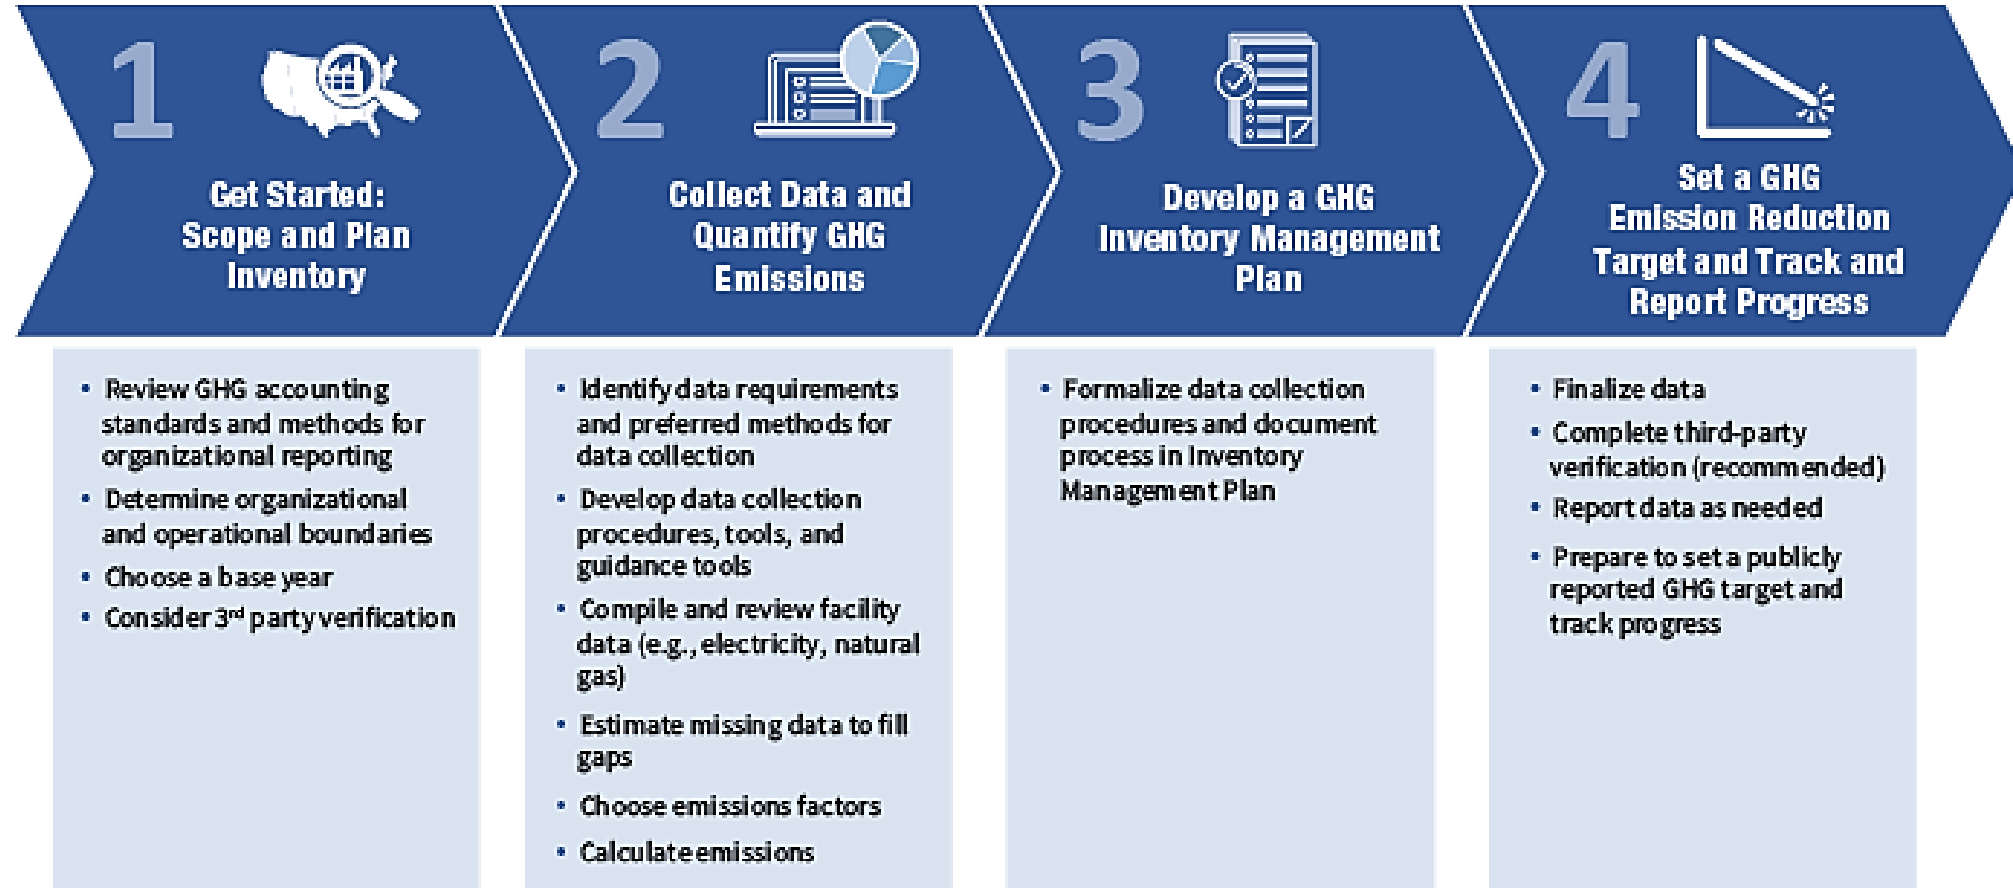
1

Get Started: Scope and Plan Inventory

2

Collect Data and Quantify GHG Emissions

3

Develop a GHG Inventory Management Plan

4

Set a GHG Emission Reduction Target and Track and Report Progress

- Review GHG accounting standards and methods for organizational reporting
- Determine organizational and operational boundaries
- Choose a base year
- Consider 3rd party verification

- Identify data requirements and preferred methods for data collection
- Develop data collection procedures, tools, and guidance tools
- Compile and review facility data (e.g., electricity, natural gas)
- Estimate missing data to fill gaps
- Choose emissions factors
- Calculate emissions

- Formalize data collection procedures and document process in Inventory Management Plan

- Finalize data
- Complete third-party verification (recommended)
- Report data as needed
- Prepare to set a publicly reported GHG target and track progress